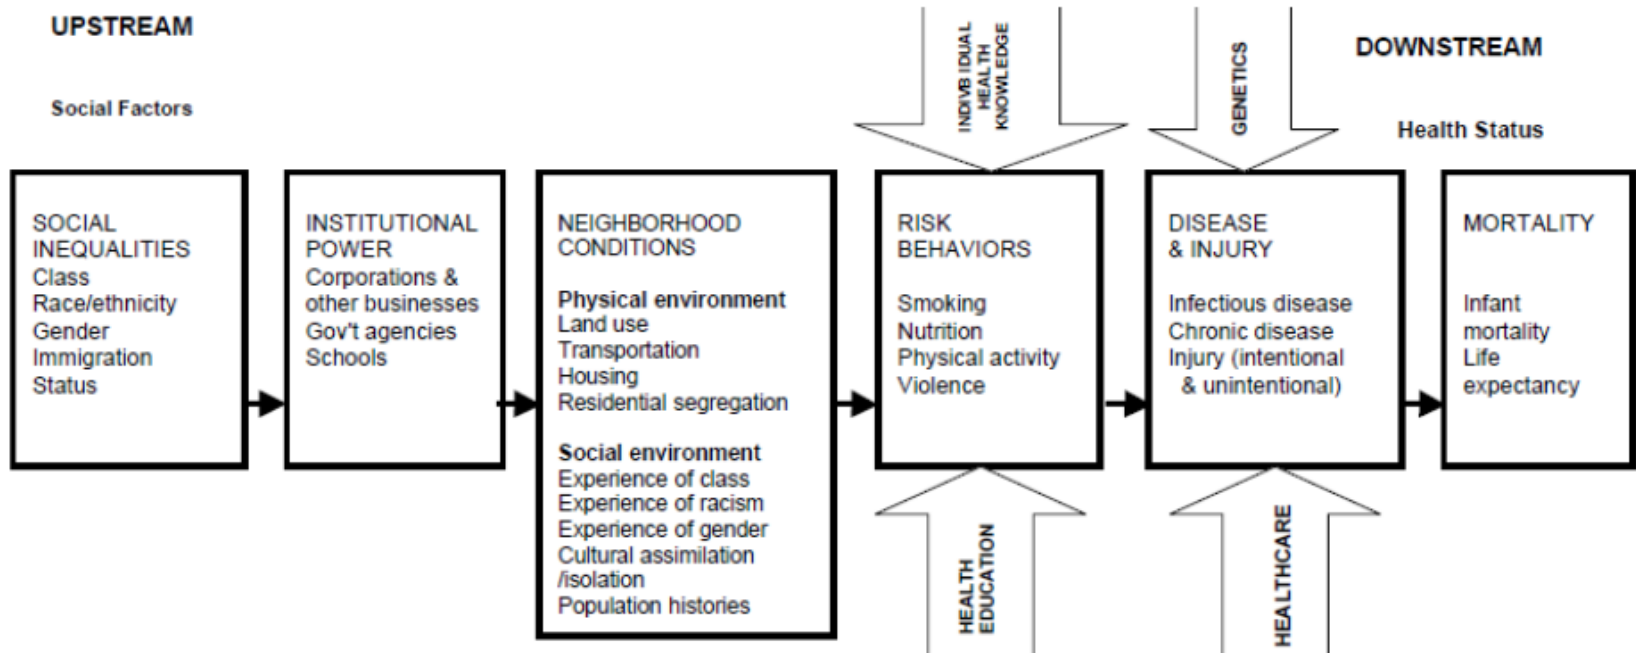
UPSTREAM

Social Factors

INDIVB IDUAL HEALTH KNOWLEDGE

GENETICS

DOWNSTREAM

Health Status

SOCIAL INEQUALITIES
Class
Race/ethnicity
Gender
Immigration Status

INSTITUTIONAL POWER
Corporations & other businesses
Gov't agencies
Schools

NEIGHBORHOOD CONDITIONS

Physical environment
Land use
Transportation
Housing
Residential segregation

Social environment
Experience of class
Experience of racism
Experience of gender
Cultural assimilation /isolation
Population histories

RISK BEHAVIORS

Smoking
Nutrition
Physical activity
Violence

DISEASE & INJURY

Infectious disease
Chronic disease
Injury (intentional & unintentional)

MORTALITY

Infant mortality
Life expectancy

HEALTH EDUCATION

HEALTHCARE